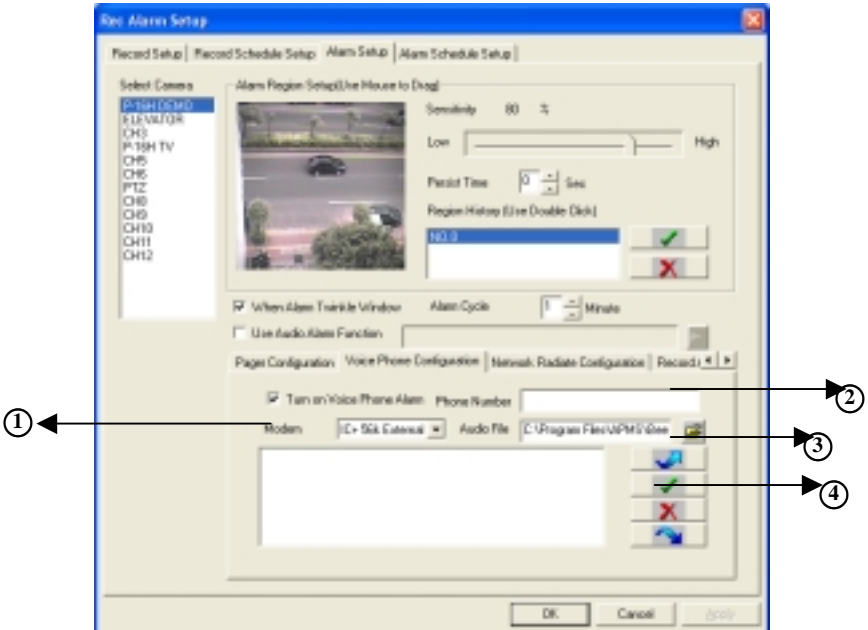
Rec Alarm Setup

Record Setup | Record Schedule Setup | Alarm Setup | Alarm Schedule Setup

Select Camera
P-16H DEMO
ELEVATOR
CH3
P-16H TV
CH5
CH6
PTZ
CH8
CH9
CH10
CH11
CH12

Alarm Region Setup(Use Mouse to Drag)

Sensitivity 80 %

Low High

Persist Time 0 Sec

Region History (Use Double Click)

NO.0

When Alarm Twinkle Window Alarm Cycle 1 Minute

Use Audio Alarm Function

Pager Configuration | Voice Phone Configuration | Network Radiate Configuration | Record

Turn on Voice Phone Alarm Phone Number

Modem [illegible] 56k External Audio File C:\Program Files\APMS\Bee

①
②
③
④

OK Cancel Apply